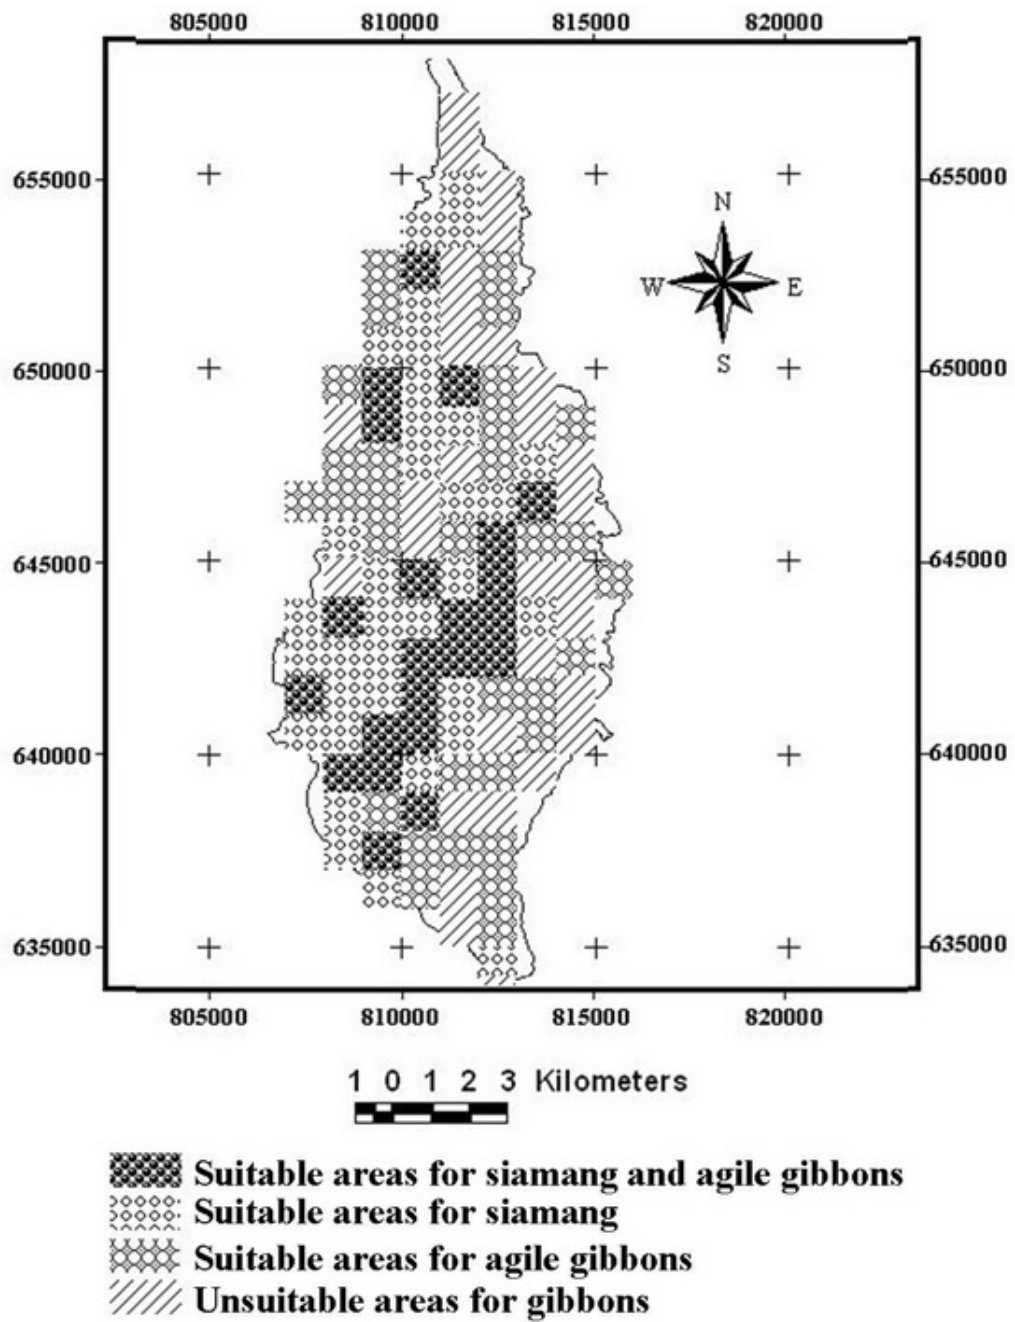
805000 810000 815000 820000

655000 655000

N

W E

S

650000 650000

645000 645000

640000 640000

635000 635000

805000 810000 815000 820000

1 0 1 2 3 Kilometers

Suitable areas for siamang and agile gibbons
Suitable areas for siamang
Suitable areas for agile gibbons
Unsuitable areas for gibbons